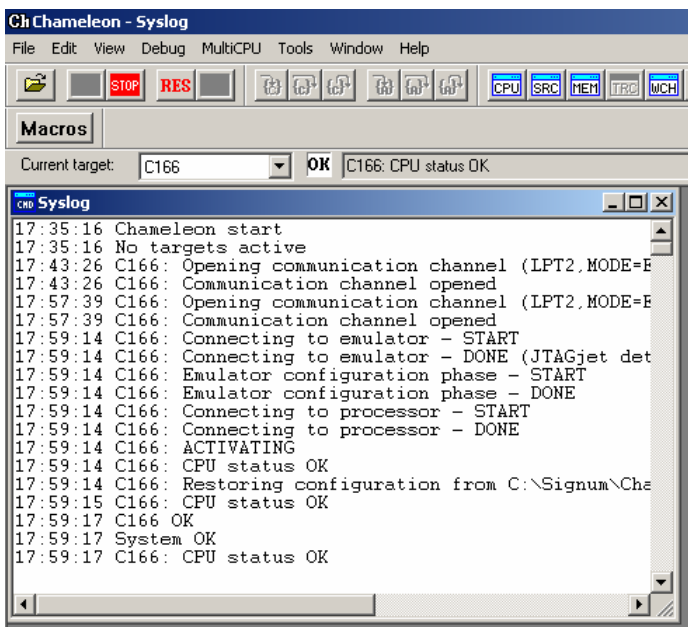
Ch Chameleon - Syslog

File Edit View Debug MultiCPU Tools Window Help

STOP RES CPU SRC MEM TRC WCH

Macros

Current target: C166 OK C166: CPU status OK

CMD Syslog

17:35:16 Chameleon start
17:35:16 No targets active
17:43:26 C166: Opening communication channel (LPT2,MODE=E
17:43:26 C166: Communication channel opened
17:57:39 C166: Opening communication channel (LPT2,MODE=E
17:57:39 C166: Communication channel opened
17:59:14 C166: Connecting to emulator - START
17:59:14 C166: Connecting to emulator - DONE (JTAGjet det
17:59:14 C166: Emulator configuration phase - START
17:59:14 C166: Emulator configuration phase - DONE
17:59:14 C166: Connecting to processor - START
17:59:14 C166: Connecting to processor - DONE
17:59:14 C166: ACTIVATING
17:59:14 C166: CPU status OK
17:59:14 C166: Restoring configuration from C:\Signum\Cha
17:59:15 C166: CPU status OK
17:59:17 C166 OK
17:59:17 System OK
17:59:17 C166: CPU status OK